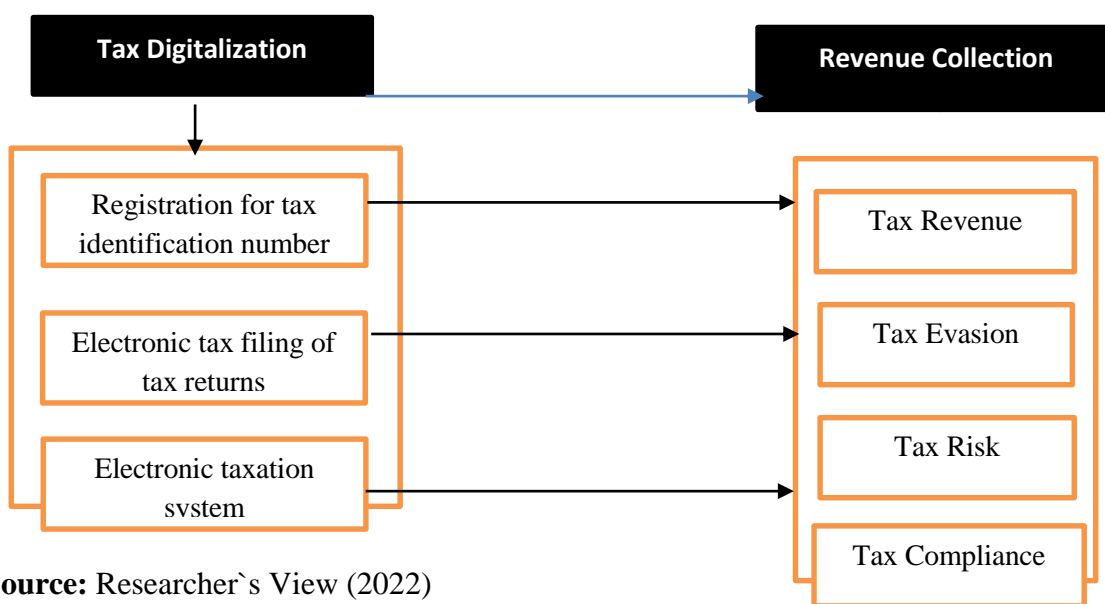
Tax Digitalization

Revenue Collection

Registration for tax identification number

Electronic tax filing of tax returns

Electronic taxation svstem

Tax Revenue

Tax Evasion

Tax Risk

Tax Compliance

ource: Researcher`s View (2022)